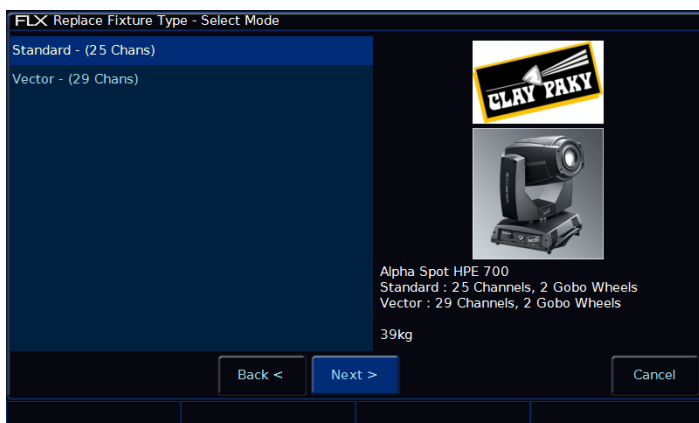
FLX Replace Fixture Type - Select Mode

Standard - (25 Chans)

Vector - (29 Chans)

CLAY PAKY

Alpha Spot HPE 700
Standard : 25 Channels, 2 Gobo Wheels
Vector : 29 Channels, 2 Gobo Wheels

39kg

Back <

Next >

Cancel